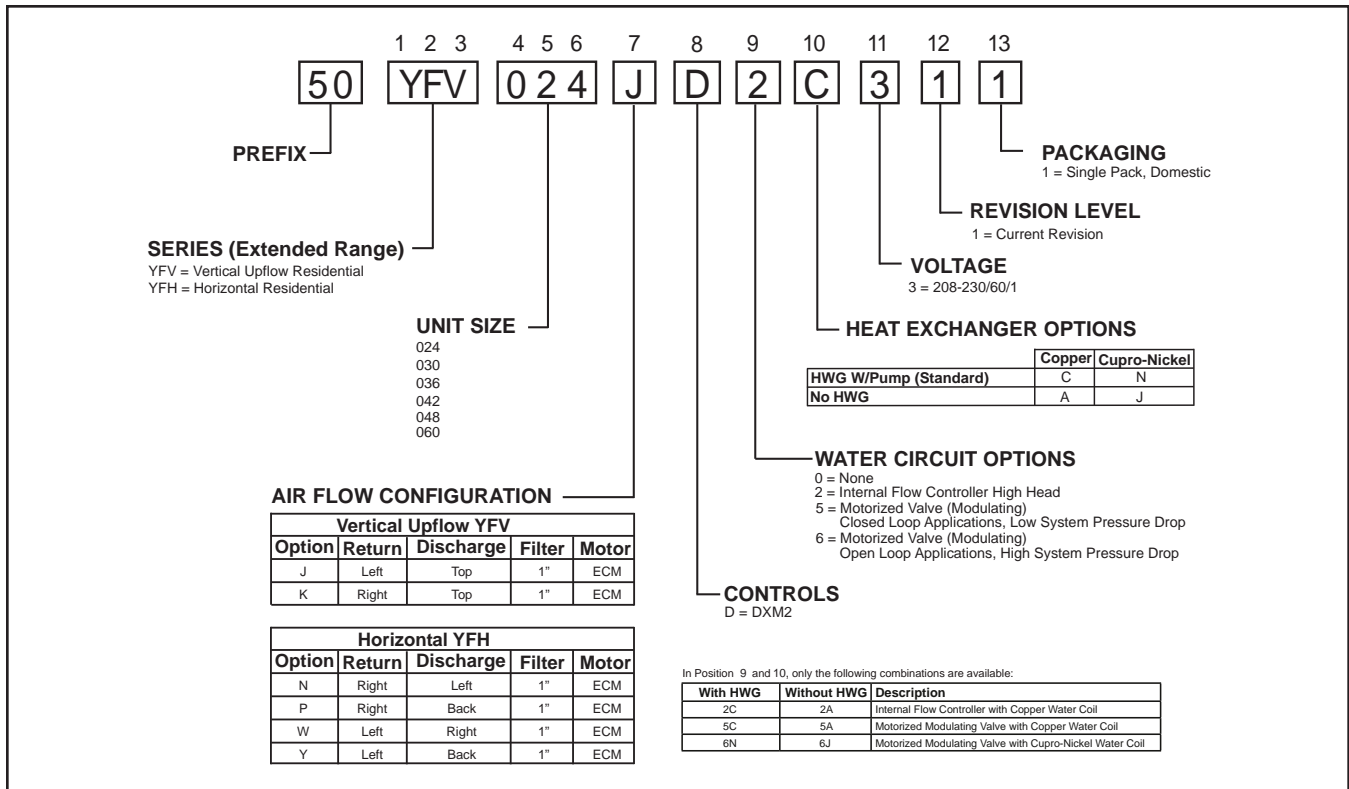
1 2 3 4 5 6 7 8 9 10 11 12 13

50 YFV 0 2 4 J D 2 C 3 1 1

PREFIX

PACKAGING
1 = Single Pack, Domestic

REVISION LEVEL
1 = Current Revision

VOLTAGE
3 = 208-230/60/1

SERIES (Extended Range)
YFV = Vertical Upflow Residential
YFH = Horizontal Residential

UNIT SIZE
024
030
036
042
048
060

HEAT EXCHANGER OPTIONS

| | Copper | Cupro-Nickel |
|---|---|---|
| HWG W/Pump (Standard) | C | N |
| No HWG | A | J |

WATER CIRCUIT OPTIONS
0 = None
2 = Internal Flow Controller High Head
5 = Motorized Valve (Modulating)
Closed Loop Applications, Low System Pressure Drop
6 = Motorized Valve (Modulating)
Open Loop Applications, High System Pressure Drop

AIR FLOW CONFIGURATION

| Vertical Upflow YFV | | | | |
|---|---|---|---|---|
| Option | Return | Discharge | Filter | Motor |
| J | Left | Top | 1" | ECM |
| K | Right | Top | 1" | ECM |

CONTROLS
D = DXM2

| Horizontal YFH | | | | |
|---|---|---|---|---|
| Option | Return | Discharge | Filter | Motor |
| N | Right | Left | 1" | ECM |
| P | Right | Back | 1" | ECM |
| W | Left | Right | 1" | ECM |
| Y | Left | Back | 1" | ECM |

In Position 9 and 10, only the following combinations are available:

| With HWG | Without HWG | Description |
|---|---|---|
| 2C | 2A | Internal Flow Controller with Copper Water Coil |
| 5C | 5A | Motorized Modulating Valve with Copper Water Coil |
| 6N | 6J | Motorized Modulating Valve with Cupro-Nickel Water Coil |